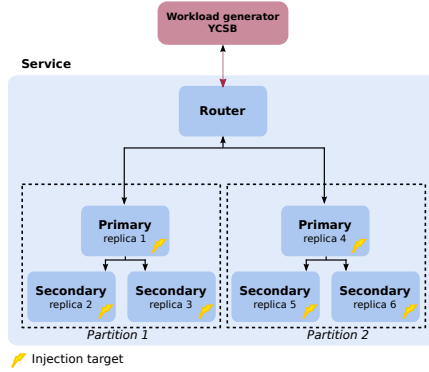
Workload generator
YCSB

Service

Router

Primary
replica 1

Secondary
replica 2

Secondary
replica 3

Partition 1

Primary
replica 4

Secondary
replica 5

Secondary
replica 6

Partition 2

Injection target